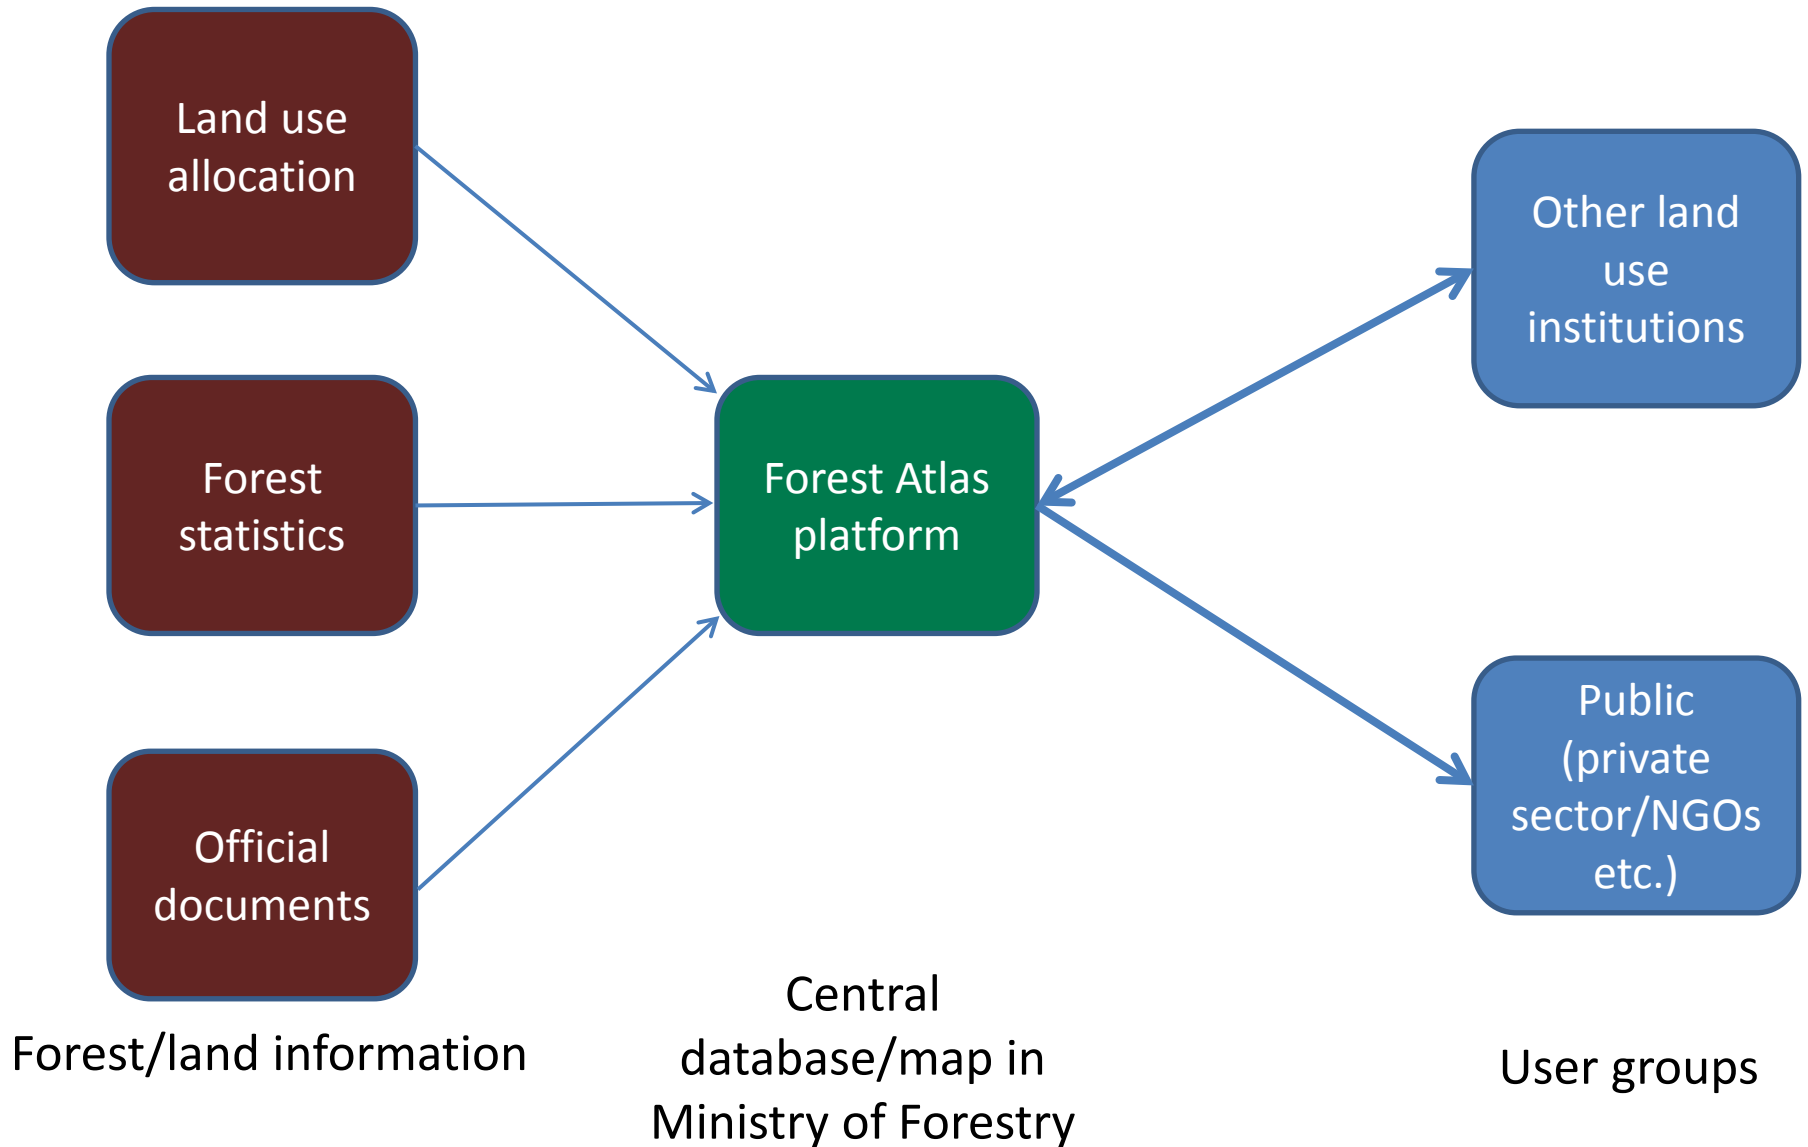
Land use allocation

Forest statistics

Official documents

Forest/land information

Forest Atlas platform

Central database/map in Ministry of Forestry

Other land use institutions

Public (private sector/NGOs etc.)

User groups